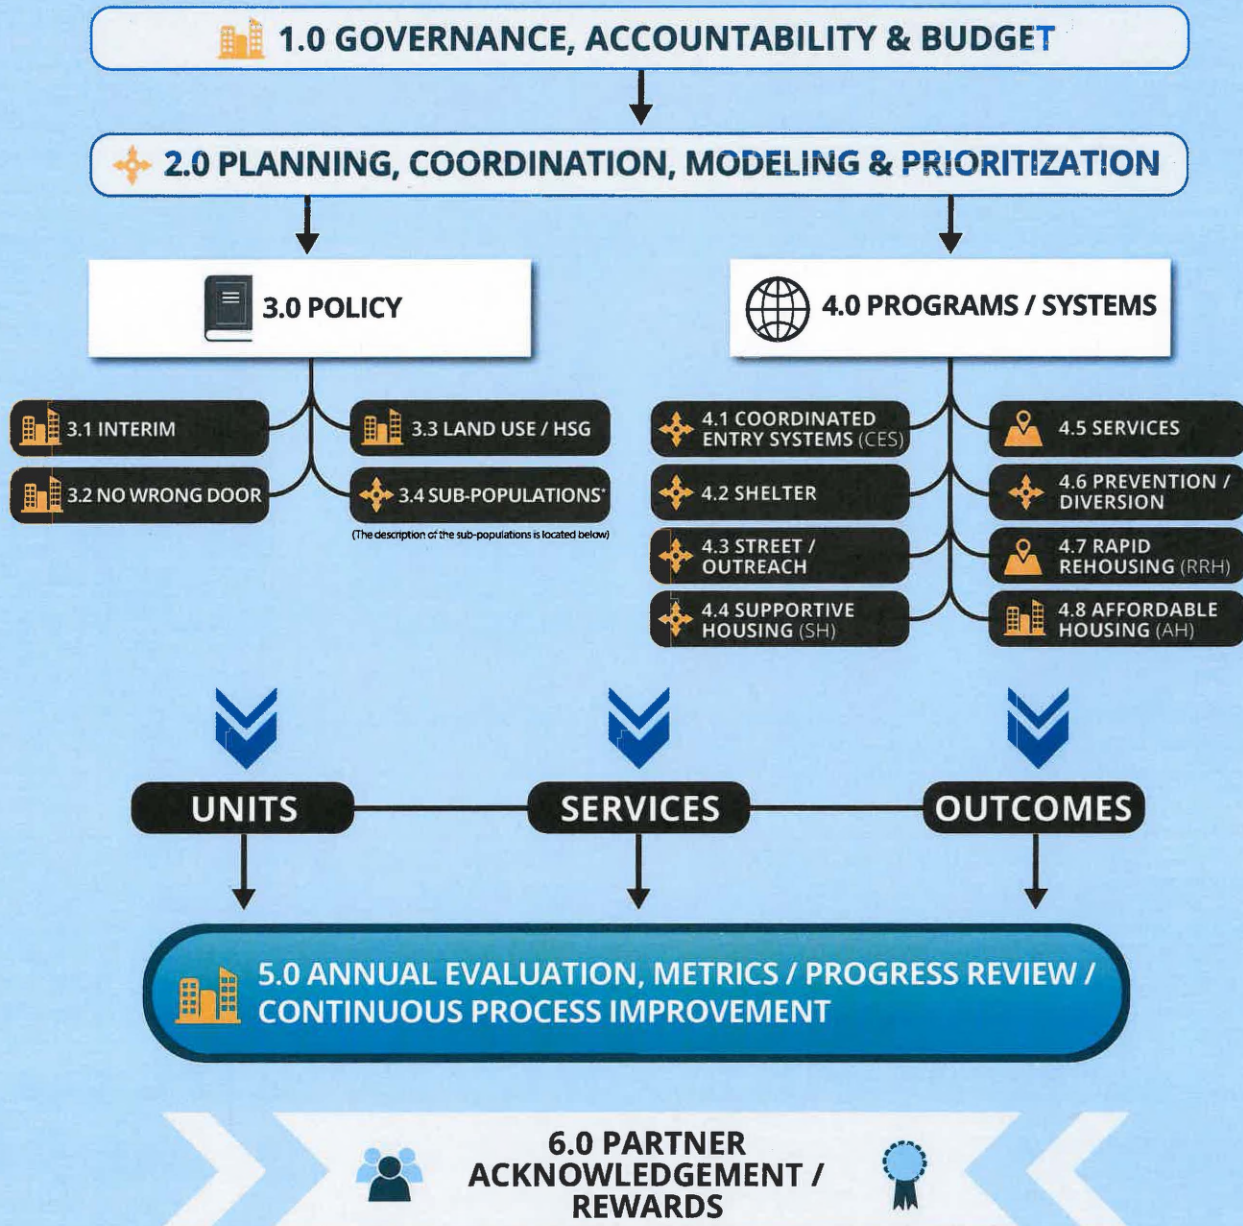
1.0 GOVERNANCE, ACCOUNTABILITY & BUDGET

2.0 PLANNING, COORDINATION, MODELING & PRIORITIZATION

3.0 POLICY

4.0 PROGRAMS / SYSTEMS

3.1 INTERIM

3.2 NO WRONG DOOR

3.3 LAND USE / HSG

3.4 SUB-POPULATIONS*

(The description of the sub-populations is located below)

4.1 COORDINATED ENTRY SYSTEMS (CES)

4.2 SHELTER

4.3 STREET / OUTREACH

4.4 SUPPORTIVE HOUSING (SH)

4.5 SERVICES

4.6 PREVENTION / DIVERSION

4.7 RAPID REHOUSING (RRH)

4.8 AFFORDABLE HOUSING (AH)

UNITS

SERVICES

OUTCOMES

5.0 ANNUAL EVALUATION, METRICS / PROGRESS REVIEW / CONTINUOUS PROCESS IMPROVEMENT

6.0 PARTNER ACKNOWLEDGEMENT / REWARDS